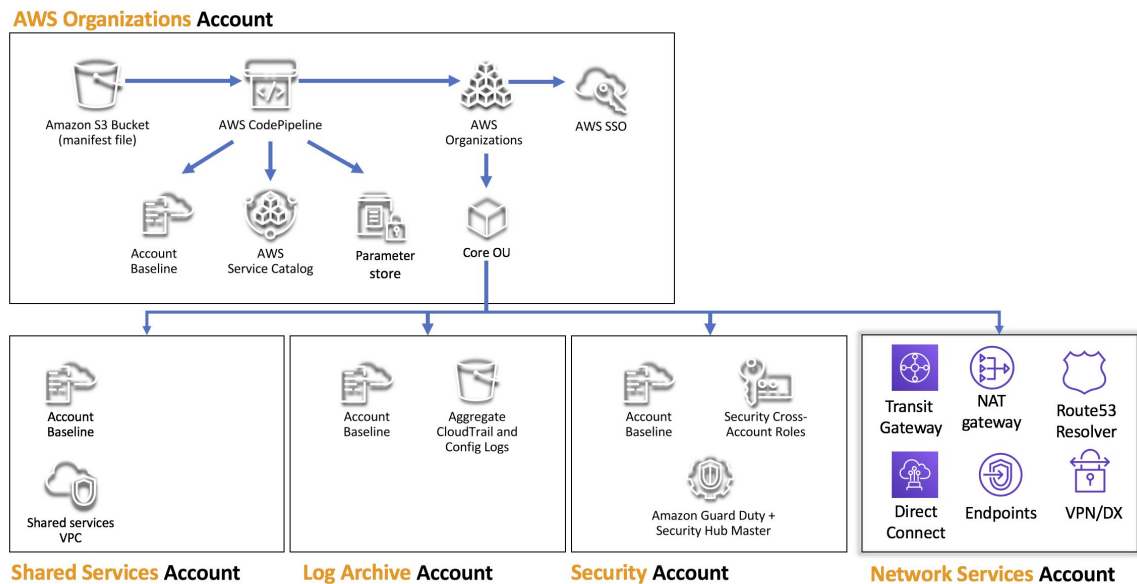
AWS Organizations Account

Amazon S3 Bucket (manifest file)

AWS CodePipeline

AWS Organizations

AWS SSO

Account Baseline

AWS Service Catalog

Parameter store

Core OU

Account Baseline

Shared services VPC

Account Baseline

Aggregate CloudTrail and Config Logs

Account Baseline

Security Cross-Account Roles

Amazon Guard Duty + Security Hub Master

Transit Gateway

NAT gateway

Route53 Resolver

Direct Connect

Endpoints

VPN/DX

Shared Services Account

Log Archive Account

Security Account

Network Services Account